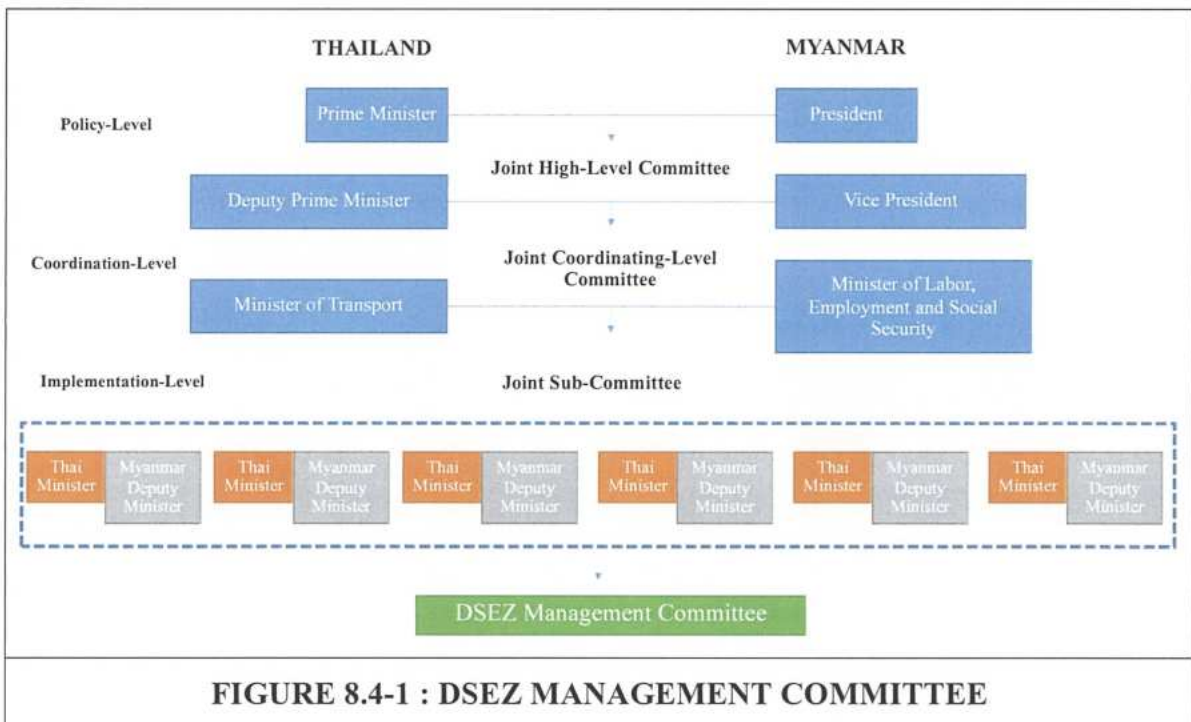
THAILAND

MYANMAR

Policy-Level

Prime Minister

President

Joint High-Level Committee

Deputy Prime Minister

Vice President

Coordination-Level

Joint Coordinating-Level Committee

Minister of Transport

Minister of Labor, Employment and Social Security

Implementation-Level

Joint Sub-Committee

Thai Minister

Myanmar Deputy Minister

Thai Minister

Myanmar Deputy Minister

Thai Minister

Myanmar Deputy Minister

Thai Minister

Myanmar Deputy Minister

Thai Minister

Myanmar Deputy Minister

Thai Minister

Myanmar Deputy Minister

DSEZ Management Committee

FIGURE 8.4-1 : DSEZ MANAGEMENT COMMITTEE